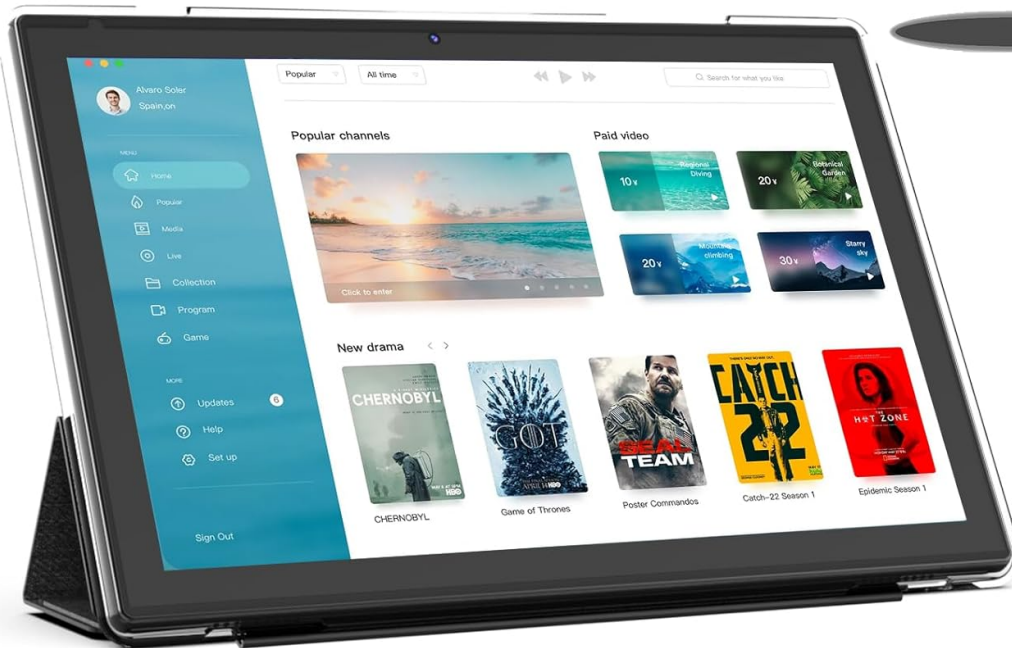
Alvaro Soler
Spain,on

MENU

Home

Popular

Media

Live

Collection

Program

Game

MORE

Updates 6

Help

Set up

Sign Out

Popular

All time

Search for what you like

Popular channels

Click to enter

Paid video

10¥ Regional Diving

20¥ Botanical Garden

20¥ Mountain climbing

30¥ Starry sky

New drama

CHERNOBYL HBO

CHERNOBYL

GOT HBO

Game of Thrones

SEAL TEAM

Poster Commandos

CATCH 22

Catch-22 Season 1

THE HOT ZONE

Epidemic Season 1